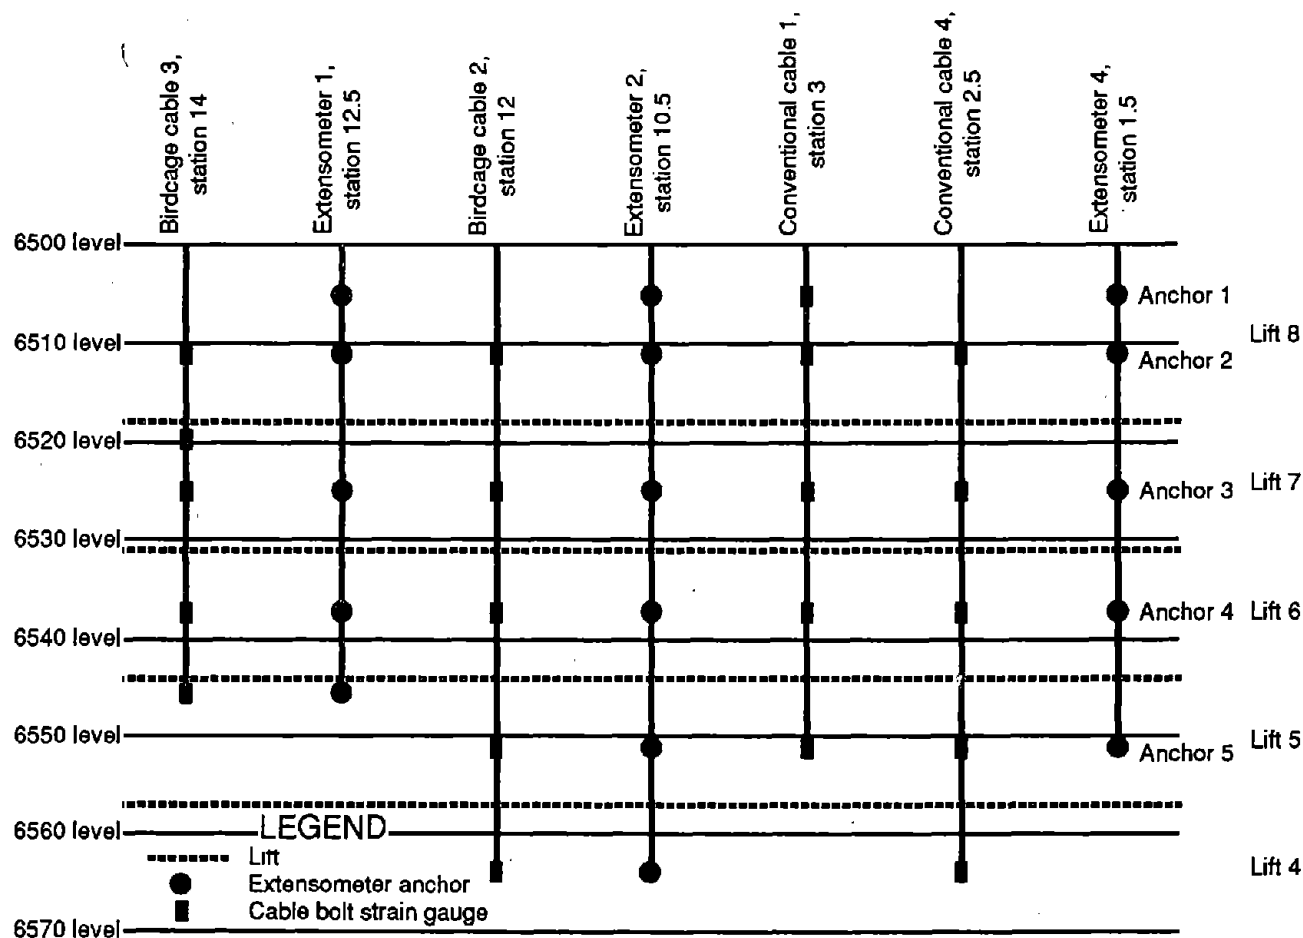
Birdcage cable 3, station 14

Extensometer 1, station 12.5

Birdcage cable 2, station 12

Extensometer 2, station 10.5

Conventional cable 1, station 3

Conventional cable 4, station 2.5

Extensometer 4, station 1.5

6500 level

6510 level

6520 level

6530 level

6540 level

6550 level

6560 level

6570 level

Anchor 1

Anchor 2

Anchor 3

Anchor 4

Anchor 5

Lift 8

Lift 7

Lift 6

Lift 5

Lift 4

LEGEND

Lift

Extensometer anchor

Cable bolt strain gauge